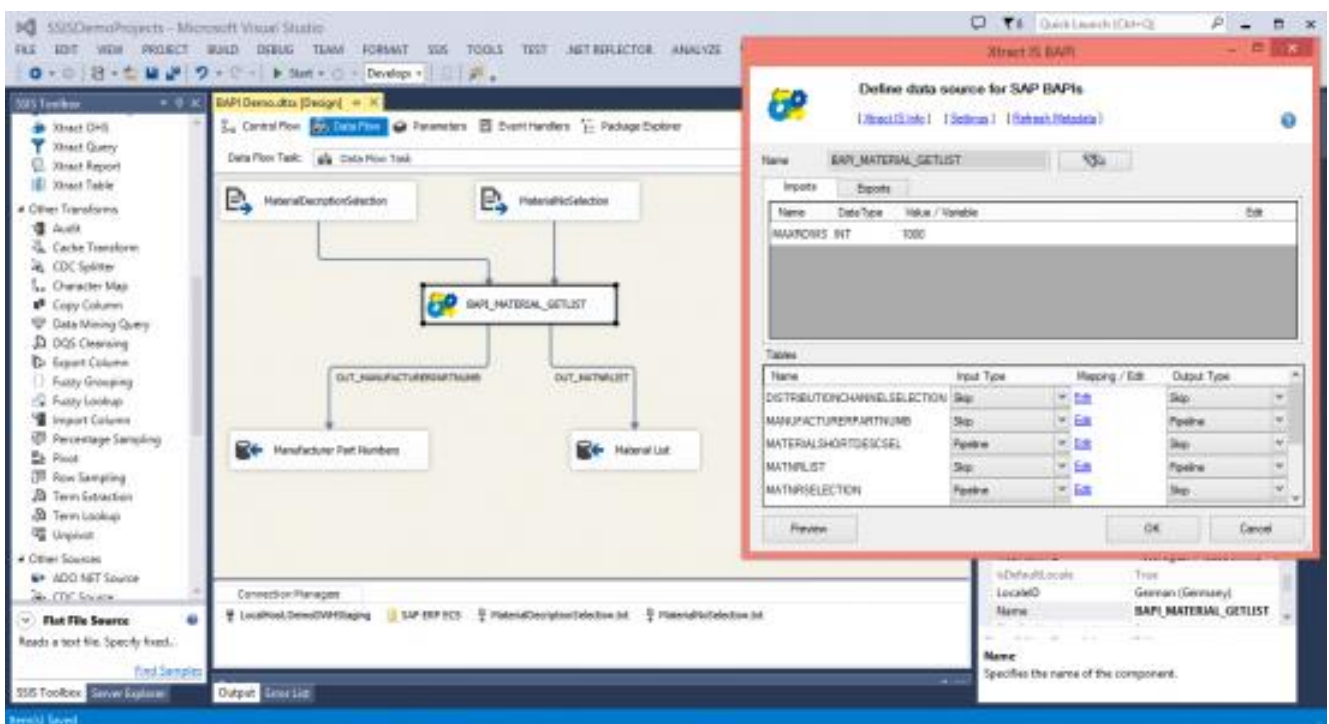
SSISDemoProjects - Microsoft Visual Studio

FILE EDIT VIEW PROJECT BUILD DEBUG TEAM FORMAT SSIS TOOLS TEST .NET REFLECTOR ANALYZE

Start · Develop ·

Quick Launch (Ctrl+Q)

SSIS Toolbox

Xtract OHS
Xtract Query
Xtract Report
Xtract Table
Other Transforms
Audit
Cache Transform
CDC Splitter
Character Map
Copy Column
Data Mining Query
DQS Cleansing
Export Column
Fuzzy Grouping
Fuzzy Lookup
Import Column
Percentage Sampling
Pivot
Row Sampling
Term Extraction
Term Lookup
Unpivot
Other Sources
ADO NET Source
CDC Source

Flat File Source
Reads a text file. Specify fixed...
Find Samples

SSIS Toolbox Server Explorer

BAPI Demo.dtsx [Design]

Control Flow Data Flow Parameters Event Handlers Package Explorer

Data Flow Task: Data Flow Task

MaterialDescriptionSelection
MaterialNoSelection
BAPI_MATERIAL_GETLIST
OUT_MANUFACTURERPARTNUMB
OUT_MATNRLIST
Manufacturer Part Numbers
Material List

Connection Managers
LocalHost.DemoDWHStaging SAP ERP ECS MaterialDescriptionSelection.txt MaterialNoSelection.txt

Output Error List

Xtract IS BAPI

Define data source for SAP BAPIs
[Xtract IS Info] [Settings] [Refresh Metadata]

Name BAPI_MATERIAL_GETLIST

Imports Exports

| Name | Data Type | Value / Variable | Edit |
|---|---|---|---|
| MAXROWS | INT | 1000 | |

Tables

| Name | Input Type | Mapping / Edit | Output Type |
|---|---|---|---|
| DISTRIBUTIONCHANNELSELECTION | Skip | Edit | Skip |
| MANUFACTURERPARTNUMB | Skip | Edit | Pipeline |
| MATERIALSHORTDESCSEL | Pipeline | Edit | Skip |
| MATNRLIST | Skip | Edit | Pipeline |
| MATNRSELECTION | Pipeline | Edit | Skip |

Preview OK Cancel

IsDefaultLocale True
LocaleID German (Germany)
Name BAPI_MATERIAL_GETLIST

Name
Specifies the name of the component.

Item(s) Saved